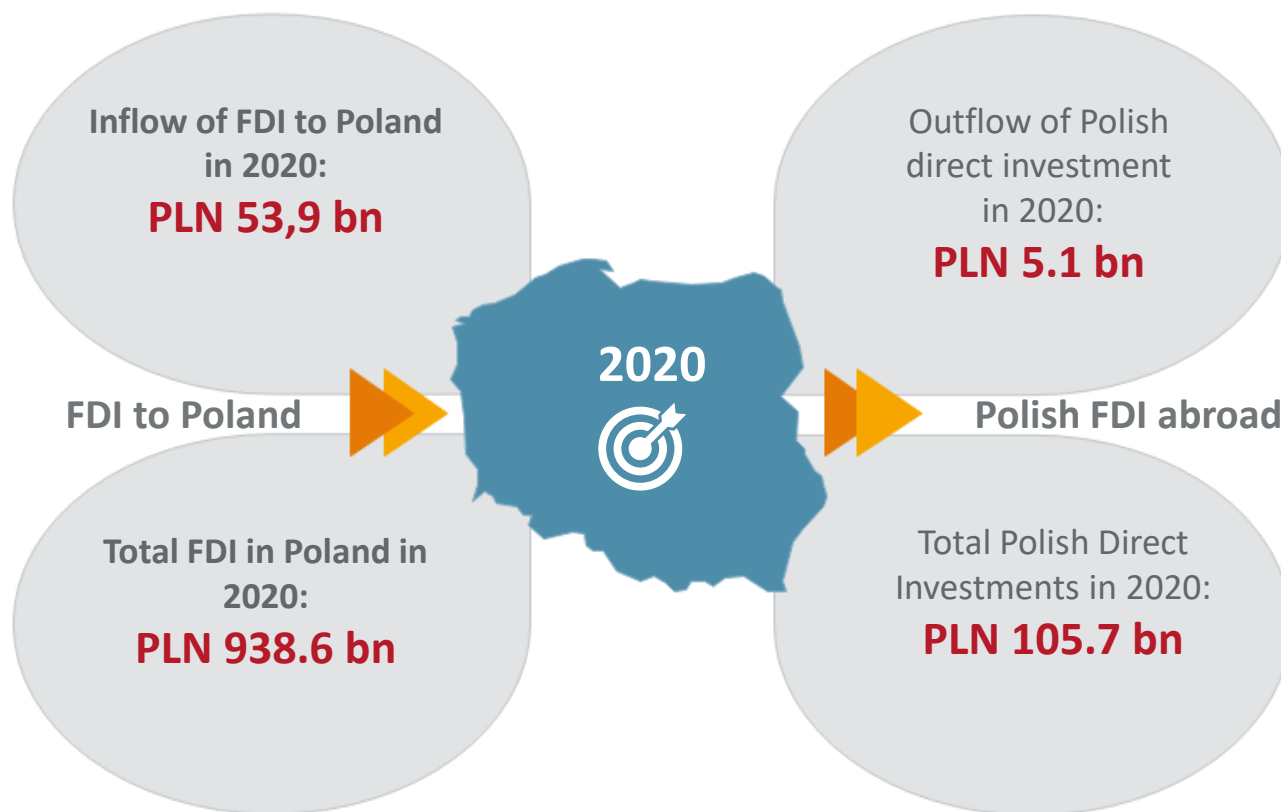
Inflow of FDI to Poland in 2020:
PLN 53,9 bn

Outflow of Polish direct investment in 2020:
PLN 5.1 bn

2020

FDI to Poland

Polish FDI abroad

Total FDI in Poland in 2020:
PLN 938.6 bn

Total Polish Direct Investments in 2020:
PLN 105.7 bn